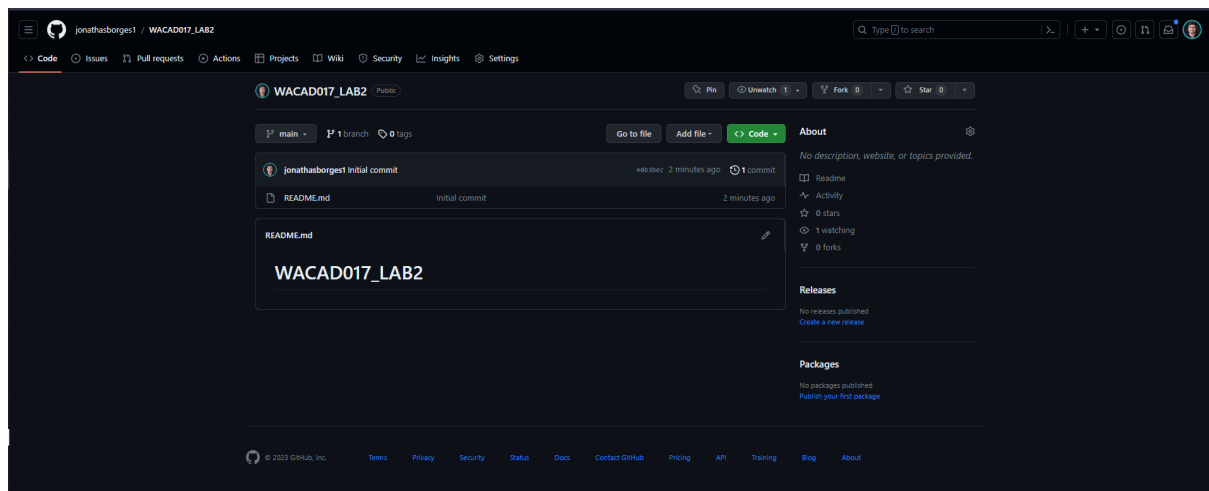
jonathasborges1 / WACAD017_LAB2

Type / to search

Code Issues Pull requests Actions Projects Wiki Security Insights Settings

WACAD017_LAB2 Public

Pin Unwatch 1 Fork 0 Star 0

main 1 branch 0 tags

Go to file Add file Code

jonathasborges1 Initial commit 40b3bec 2 minutes ago 1 commit

README.md Initial commit 2 minutes ago

README.md

WACAD017_LAB2

About

No description, website, or topics provided.

Readme
Activity
0 stars
1 watching
0 forks

Releases

No releases published
Create a new release

Packages

No packages published
Publish your first package

© 2023 GitHub, Inc. Terms Privacy Security Status Docs Contact GitHub Pricing API Training Blog About